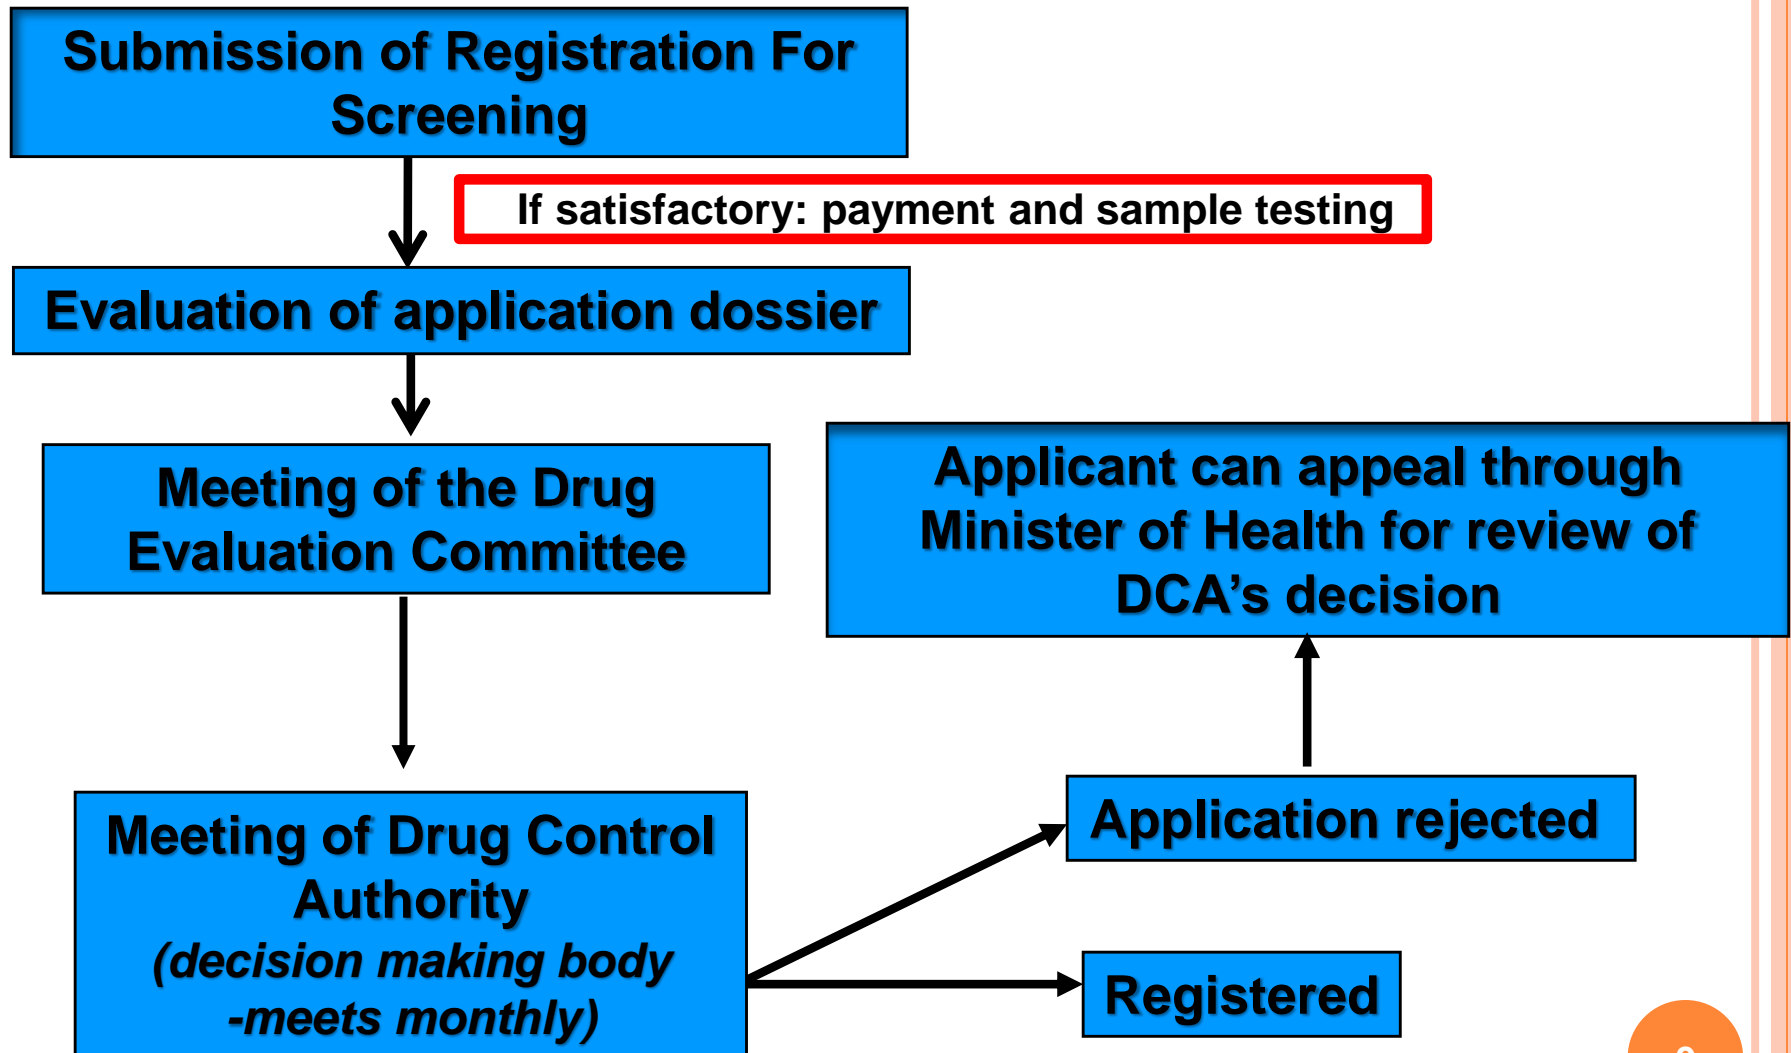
Submission of Registration For Screening

If satisfactory: payment and sample testing

Evaluation of application dossier

Meeting of the Drug Evaluation Committee

Applicant can appeal through Minister of Health for review of DCA's decision

Meeting of Drug Control Authority
(decision making body -meets monthly)

Application rejected

Registered